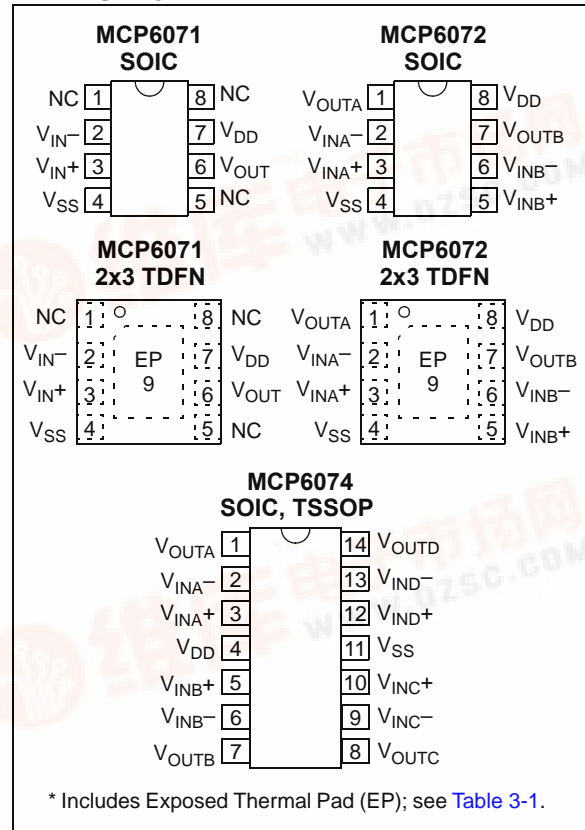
MCP6071
SOIC

NC 1 8 NC
$V_{IN}-$ 2 7 $V_{DD}$
$V_{IN}+$ 3 6 $V_{OUT}$
$V_{SS}$ 4 5 NC

MCP6072
SOIC

$V_{OUTA}$ 1 8 $V_{DD}$
$V_{INA}-$ 2 7 $V_{OUTB}$
$V_{INA}+$ 3 6 $V_{INB}-$
$V_{SS}$ 4 5 $V_{INB}+$

MCP6071
2x3 TDFN

NC 1 8 NC
$V_{IN}-$ 2 EP 9 7 $V_{DD}$
$V_{IN}+$ 3 6 $V_{OUT}$
$V_{SS}$ 4 5 NC

MCP6072
2x3 TDFN

$V_{OUTA}$ 1 8 $V_{DD}$
$V_{INA}-$ 2 EP 9 7 $V_{OUTB}$
$V_{INA}+$ 3 6 $V_{INB}-$
$V_{SS}$ 4 5 $V_{INB}+$

MCP6074
SOIC, TSSOP

$V_{OUTA}$ 1 14 $V_{OUTD}$
$V_{INA}-$ 2 13 $V_{IND}-$
$V_{INA}+$ 3 12 $V_{IND}+$
$V_{DD}$ 4 11 $V_{SS}$
$V_{INB}+$ 5 10 $V_{INC}+$
$V_{INB}-$ 6 9 $V_{INC}-$
$V_{OUTB}$ 7 8 $V_{OUTC}$

* Includes Exposed Thermal Pad (EP); see Table 3-1.